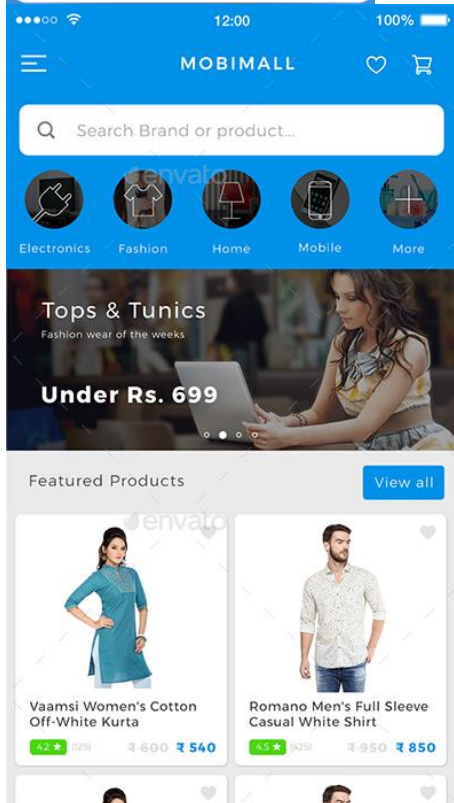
12:00 100%

MOBIMALL

Search Brand or product...

envato

Electronics Fashion Home Mobile More

Tops & Tunics
Fashion wear of the weeks

Under Rs. 699

Featured Products

View all

envato

Vaamsi Women's Cotton Off-White Kurta
4.2 ★ (125) ₹ 600 ₹ 540

Romano Men's Full Sleeve Casual White Shirt
4.5 ★ (125) ₹ 950 ₹ 850